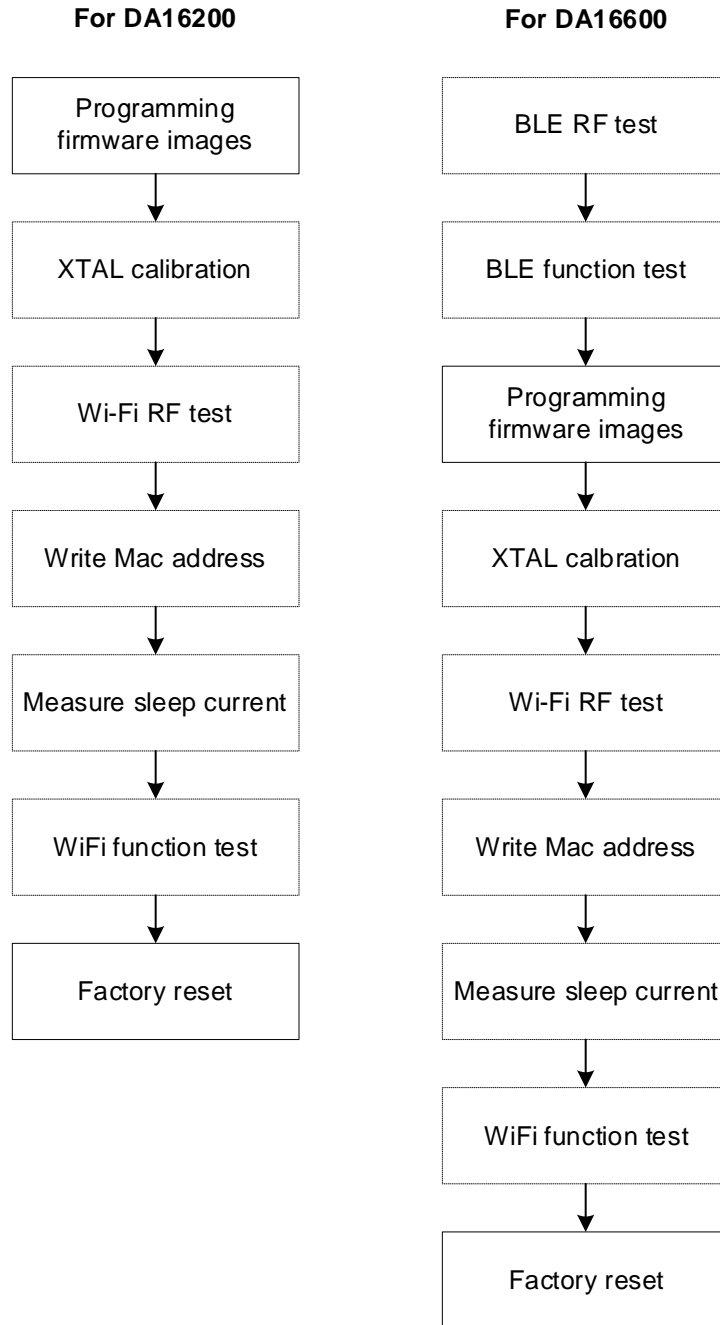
For DA16200

Programming firmware images

XTAL calibration

Wi-Fi RF test

Write Mac address

Measure sleep current

WiFi function test

Factory reset

For DA16600

BLE RF test

BLE function test

Programming firmware images

XTAL calbration

Wi-Fi RF test

Write Mac address

Measure sleep current

WiFi function test

Factory reset